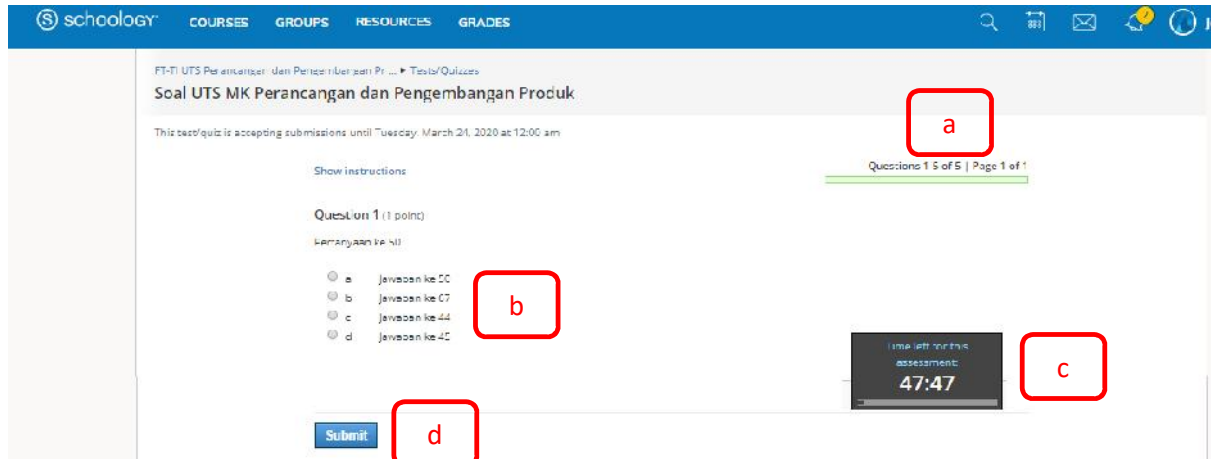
schoology COURSES GROUPS RESOURCES GRADES

FT-TI UTS Perancangan dan Pengembangan Pr... ▸ Tests/Quizzes
Soal UTS MK Perancangan dan Pengembangan Produk

a

This test/quiz is accepting submissions until Tuesday, March 24, 2020 at 12:00 am

Show instructions

Questions 1-5 of 5 | Page 1 of 1

Question 1 (1 point)

Pertanyaan ke 50

a Jawaban ke 50
b Jawaban ke 67
c Jawaban ke 44
d Jawaban ke 45

b

Time left for this assessment:
47:47

c

Submit

d